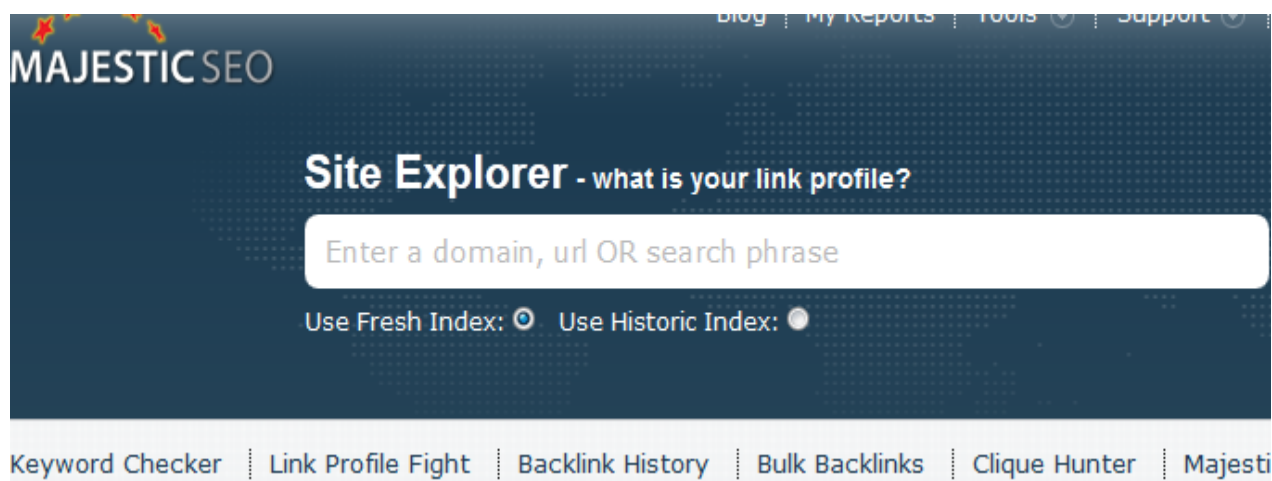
Blog | My Reports | Tools | Support

MAJESTIC SEO

Site Explorer - what is your link profile?

Enter a domain, url OR search phrase

Use Fresh Index: Use Historic Index:

Keyword Checker | Link Profile Fight | Backlink History | Bulk Backlinks | Clique Hunter | Majesti